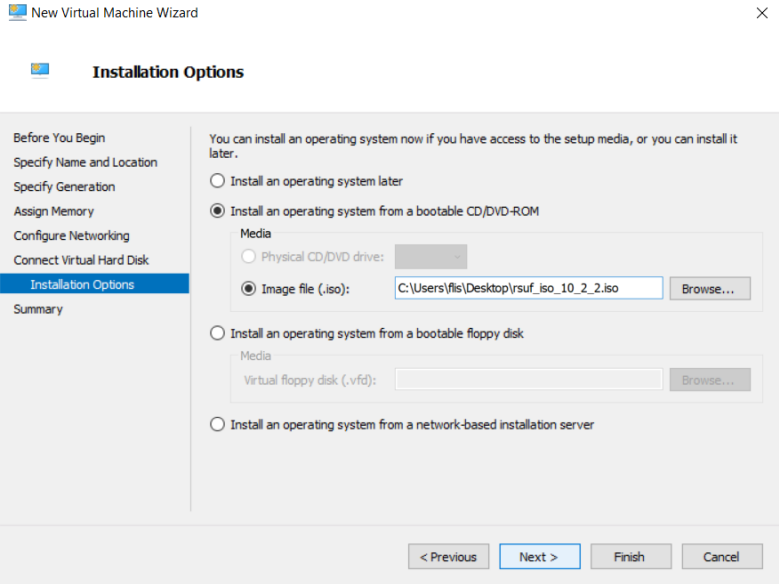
New Virtual Machine Wizard

Installation Options

Before You Begin
Specify Name and Location
Specify Generation
Assign Memory
Configure Networking
Connect Virtual Hard Disk
Installation Options
Summary

You can install an operating system now if you have access to the setup media, or you can install it later.

Install an operating system later

Install an operating system from a bootable CD/DVD-ROM

Media

Physical CD/DVD drive:

Image file (.iso): C:\Users\flis\Desktop\rsuf_iso_10_2_2.iso Browse...

Install an operating system from a bootable floppy disk

Media

Virtual floppy disk (.vfd): Browse...

Install an operating system from a network-based installation server

< Previous Next > Finish Cancel